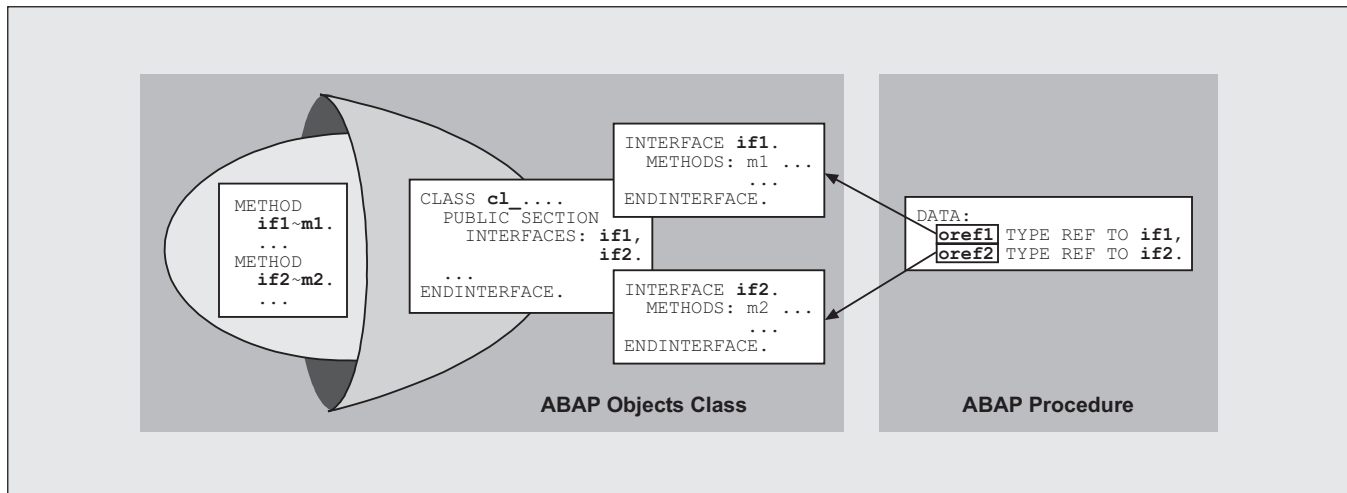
METHOD
if1~m1.
...
METHOD
if2~m2.
...

CLASS cl_....
PUBLIC SECTION
INTERFACES: if1,
if2.
...
ENDINTERFACE.

INTERFACE if1.
METHODS: m1 ...
...
ENDINTERFACE.

INTERFACE if2.
METHODS: m2 ...
...
ENDINTERFACE.

DATA:
oref1 TYPE REF TO if1,
oref2 TYPE REF TO if2.

ABAP Objects Class

ABAP Procedure